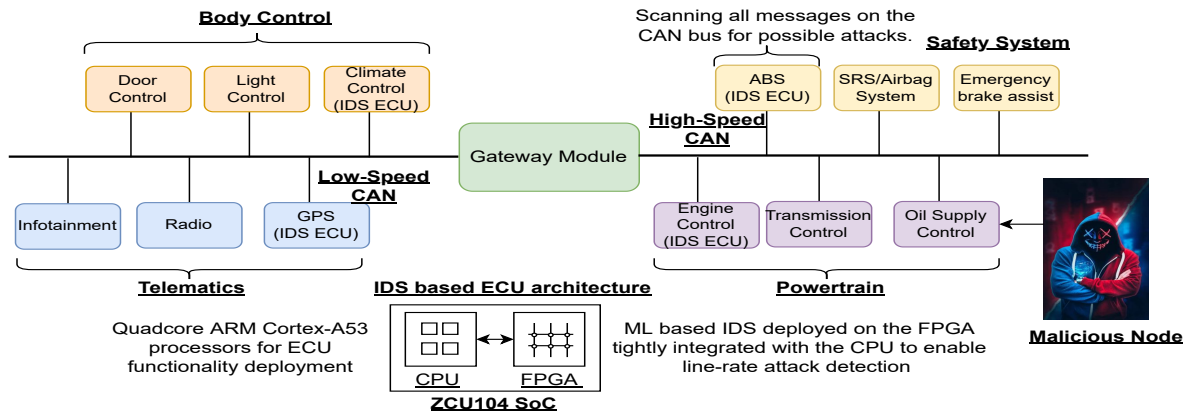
Body Control

Door Control

Light Control

Climate Control (IDS ECU)

Scanning all messages on the CAN bus for possible attacks.

Safety System

ABS (IDS ECU)

SRS/Airbag System

Emergency brake assist

High-Speed CAN

Gateway Module

Low-Speed CAN

Infotainment

Radio

GPS (IDS ECU)

Engine Control (IDS ECU)

Transmission Control

Oil Supply Control

Telematics

IDS based ECU architecture

Powertrain

Quadcore ARM Cortex-A53 processors for ECU functionality deployment

CPU

FPGA

ZCU104 SoC

ML based IDS deployed on the FPGA tightly integrated with the CPU to enable line-rate attack detection

Malicious Node